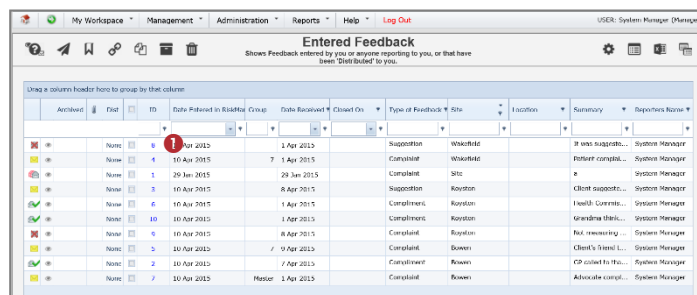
My Workspace Management Administration Reports Help Log Out USER: System Manager (Ro

Entered Feedback
Shows Feedback entered by you or anyone reporting to you, or that have been 'Distributed' to you.

Drag a column header here to group by that column

| | Archived | | Dist | | ID | Date Entered in RiskMa | Group | Date Received | Closed On | Type of Feedback | Site | Location | Summary | Reporters Name |
|---|---|---|---|---|---|---|---|---|---|---|---|---|---|---|
| | | | None | | 8 | 10 Apr 2015 | | 1 Apr 2015 | | Suggestion | Wakefield | | It was suggeste... | System Manager |
| | | | None | | 4 | 10 Apr 2015 | 7 | 1 Apr 2015 | | Complaint | Wakefield | | Patient compl... | System Manager |
| | | | None | | 1 | 29 Jan 2015 | | 29 Jan 2015 | | Complaint | Site | | a | System Manager |
| | | | None | | 3 | 10 Apr 2015 | | 8 Apr 2015 | | Suggestion | Royston | | Client suggeste... | System Manager |
| | | | None | | 6 | 10 Apr 2015 | | 1 Apr 2015 | | Compliment | Royston | | Health Commis... | System Manager |
| | | | None | | 10 | 10 Apr 2015 | | 1 Apr 2015 | | Compliment | Royston | | Grandma thinic... | System Manager |
| | | | None | | 9 | 10 Apr 2015 | | 8 Apr 2015 | | Complaint | Royston | | Not measuring ... | System Manager |
| | | | None | | 5 | 10 Apr 2015 | 7 | 9 Apr 2015 | | Complaint | Bowen | | Client's friend i... | System Manager |
| | | | None | | 2 | 10 Apr 2015 | | 7 Apr 2015 | | Compliment | Bowen | | GP called to tha... | System Manager |
| | | | None | | 7 | 10 Apr 2015 | Master | 1 Apr 2015 | | Complaint | Bowen | | Advocate compl... | System Manager |